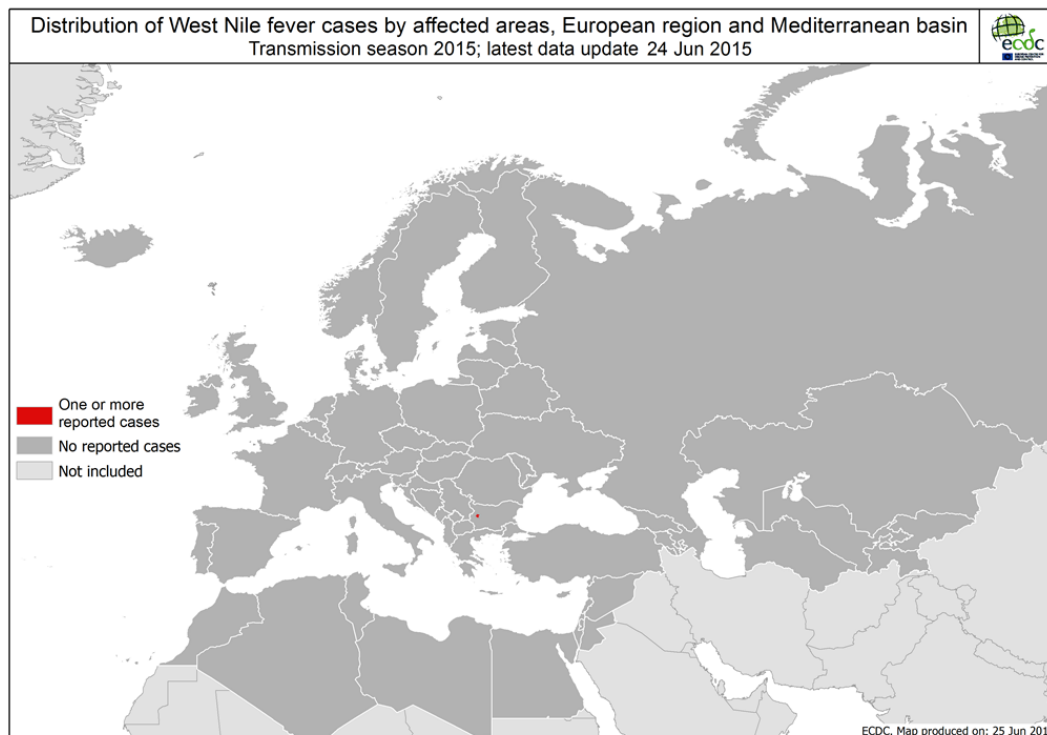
Distribution of West Nile fever cases by affected areas, European region and Mediterranean basin
Transmission season 2015; latest data update 24 Jun 2015

ecdc

One or more reported cases
No reported cases
Not included

ECDC. Map produced on: 25 Jun 201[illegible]